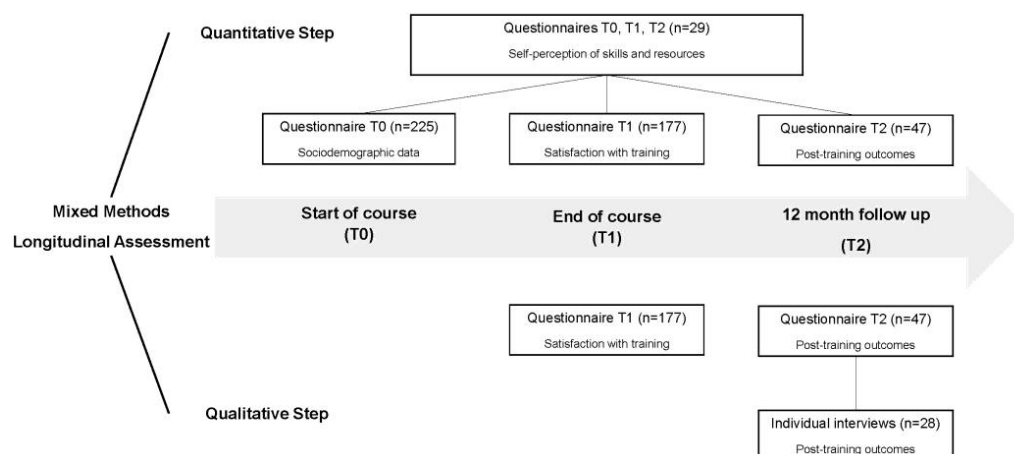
Quantitative Step

Questionnaires T0, T1, T2 (n=29)
Self-perception of skills and resources

Questionnaire T0 (n=225)
Sociodemographic data

Questionnaire T1 (n=177)
Satisfaction with training

Questionnaire T2 (n=47)
Post-training outcomes

Mixed Methods
Longitudinal Assessment

Start of course
(T0)

End of course
(T1)

12 month follow up
(T2)

Questionnaire T1 (n=177)
Satisfaction with training

Questionnaire T2 (n=47)
Post-training outcomes

Qualitative Step

Individual interviews (n=28)
Post-training outcomes